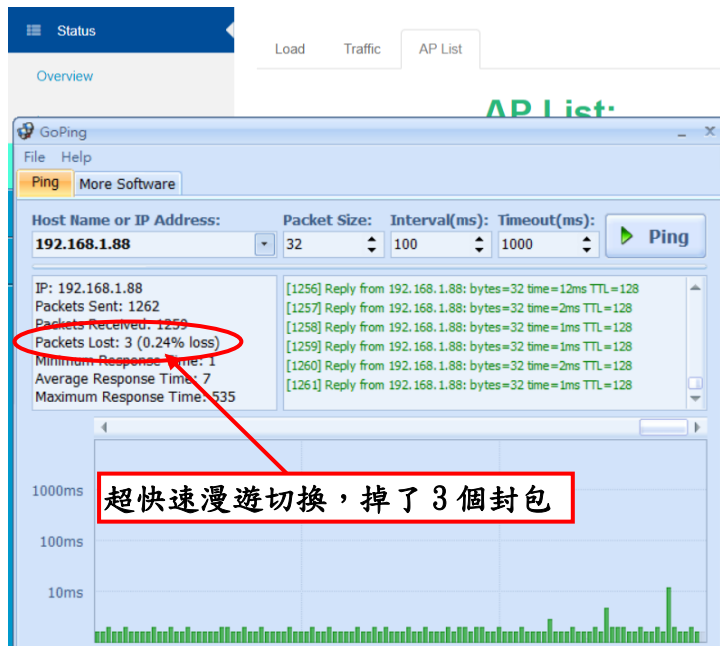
Status

Overview

Load Traffic AP List

AP List:

GoPing

File Help

Ping More Software

Host Name or IP Address: 192.168.1.88

Packet Size: 32

Interval(ms): 100

Timeout(ms): 1000

Ping

IP: 192.168.1.88
Packets Sent: 1262
Packets Received: 1259
Packets Lost: 3 (0.24% loss)
Minimum Response Time: 1
Average Response Time: 7
Maximum Response Time: 535

[1256] Reply from 192.168.1.88: bytes=32 time=12ms TTL=128
[1257] Reply from 192.168.1.88: bytes=32 time=2ms TTL=128
[1258] Reply from 192.168.1.88: bytes=32 time=1ms TTL=128
[1259] Reply from 192.168.1.88: bytes=32 time=1ms TTL=128
[1260] Reply from 192.168.1.88: bytes=32 time=2ms TTL=128
[1261] Reply from 192.168.1.88: bytes=32 time=1ms TTL=128

1000ms

100ms

10ms

超快速漫遊切換，掉了 3 個封包